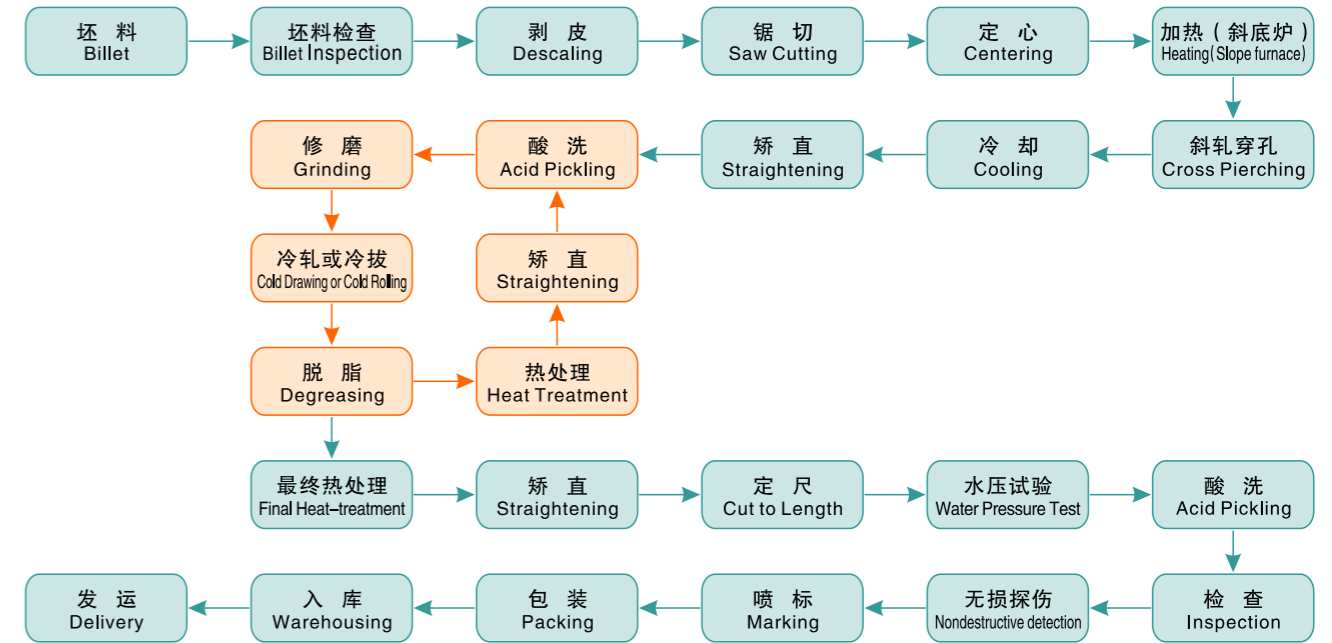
坯 料
Billet

坯料检查
Billet Inspection

剥 皮
Descaling

锯 切
Saw Cutting

定 心
Centering

加热（斜底炉）
Heating (Slope furnace)

斜轧穿孔
Cross Pierching

冷 却
Cooling

矫 直
Straightening

酸 洗
Acid Pickling

修 磨
Grinding

冷轧或冷拔
Cold Drawing or Cold Rolling

脱 脂
Degreasing

热处理
Heat Treatment

矫 直
Straightening

最终热处理
Final Heat-treatment

矫 直
Straightening

定 尺
Cut to Length

水压试验
Water Pressure Test

酸 洗
Acid Pickling

检 查
Inspection

无损探伤
Nondestructive detection

喷 标
Marking

包 装
Packing

入 库
Warehousing

发 运
Delivery